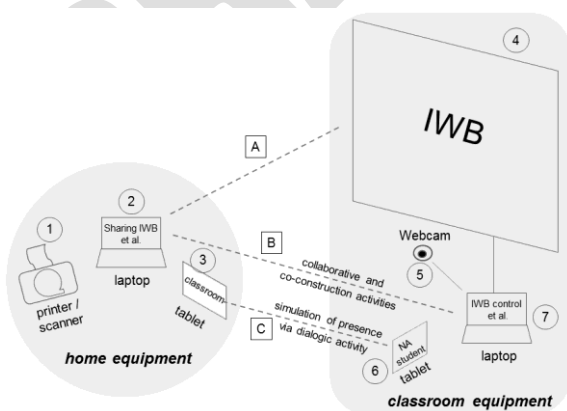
4

IWB

A

2

Sharing IWB et al.

laptop

1

printer / scanner

3

classroom

tablet

home equipment

B

collaborative and co-construction activities

C

simulation of presence via dialogic activity

Webcam

5

IWB control et al.

7

laptop

6

NA student

tablet

classroom equipment